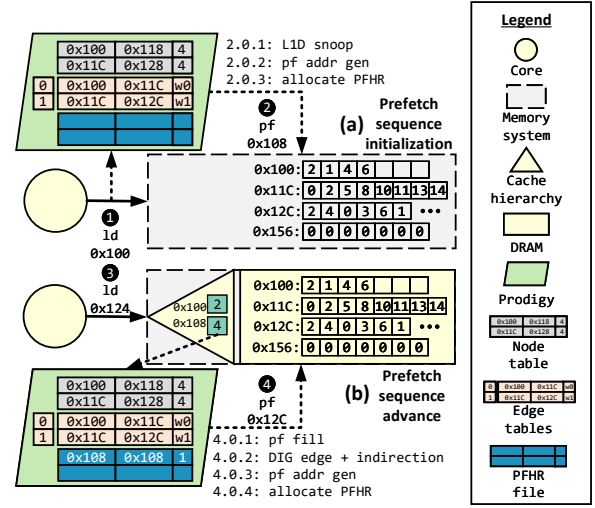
| 0x100 | 0x118 | 4 |
|---|---|---|
| 0x11C | 0x128 | 4 |

| 0 | 0x100 | 0x11C | w0 |
|---|---|---|---|
| 1 | 0x11C | 0x12C | w1 |

2.0.1: L1D snoop
2.0.2: pf addr gen
2.0.3: allocate PFHR

❷ pf 0x108

Prefetch sequence initialization

(a)

0x100: 2 1 4 6
0x11C: 0 2 5 8 10 11 13 14
0x12C: 2 4 0 3 6 1 •••
0x156: 0 0 0 0 0 0 0

❶ ld 0x100

❸ ld 0x124

0x100 2
0x108 4

0x100: 2 1 4 6
0x11C: 0 2 5 8 10 11 13 14
0x12C: 2 4 0 3 6 1 •••
0x156: 0 0 0 0 0 0 0

| 0x100 | 0x118 | 4 |
|---|---|---|
| 0x11C | 0x128 | 4 |

| 0 | 0x100 | 0x11C | w0 |
|---|---|---|---|
| 1 | 0x11C | 0x12C | w1 |

| 0x108 | 0x108 | 1 |
|---|---|---|

❹ pf 0x12C

Prefetch sequence advance

(b)

4.0.1: pf fill
4.0.2: DIG edge + indirection
4.0.3: pf addr gen
4.0.4: allocate PFHR

Legend

Core

Memory system

Cache hierarchy

DRAM

Prodigy

| 0x100 | 0x118 | 4 |
|---|---|---|
| 0x11C | 0x128 | 4 |

Node table

| 0 | 0x100 | 0x11C | w0 |
|---|---|---|---|
| 1 | 0x11C | 0x12C | w1 |

Edge tables

PFHR file